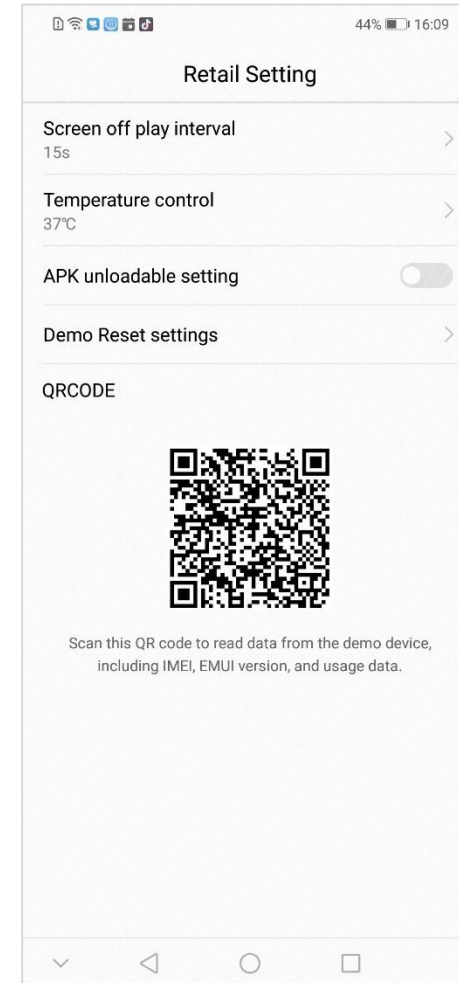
44% 16:09

Retail Setting

Screen off play interval
15s

Temperature control
37℃

APK unloadable setting

Demo Reset settings

QRCODE

Scan this QR code to read data from the demo device, including IMEI, EMUI version, and usage data.